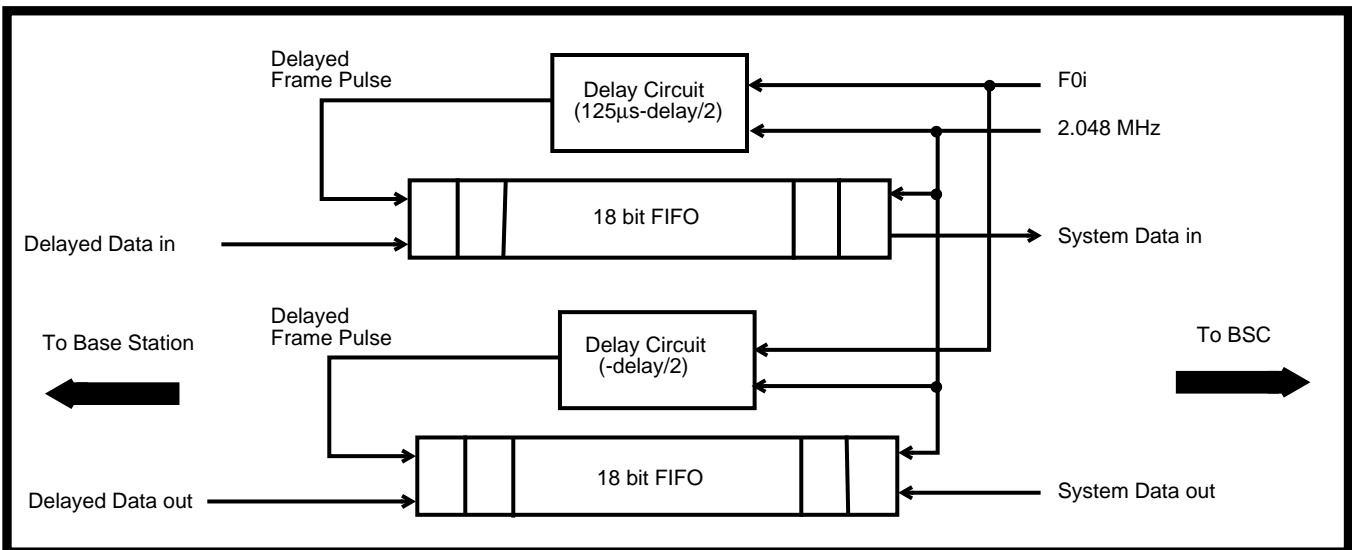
Delayed Frame Pulse

Delay Circuit (125µs-delay/2)

F0i

2.048 MHz

18 bit FIFO

Delayed Data in

System Data in

Delayed Frame Pulse

To Base Station

Delay Circuit (-delay/2)

To BSC

18 bit FIFO

Delayed Data out

System Data out